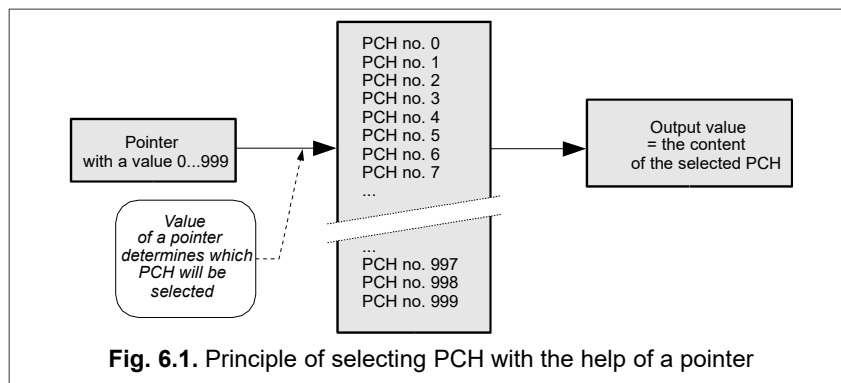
Pointer with a value 0...999

Value of a pointer determines which PCH will be selected

PCH no. 0
PCH no. 1
PCH no. 2
PCH no. 3
PCH no. 4
PCH no. 5
PCH no. 6
PCH no. 7
...

...
PCH no. 997
PCH no. 998
PCH no. 999

Output value = the content of the selected PCH

**Fig. 6.1.** Principle of selecting PCH with the help of a pointer